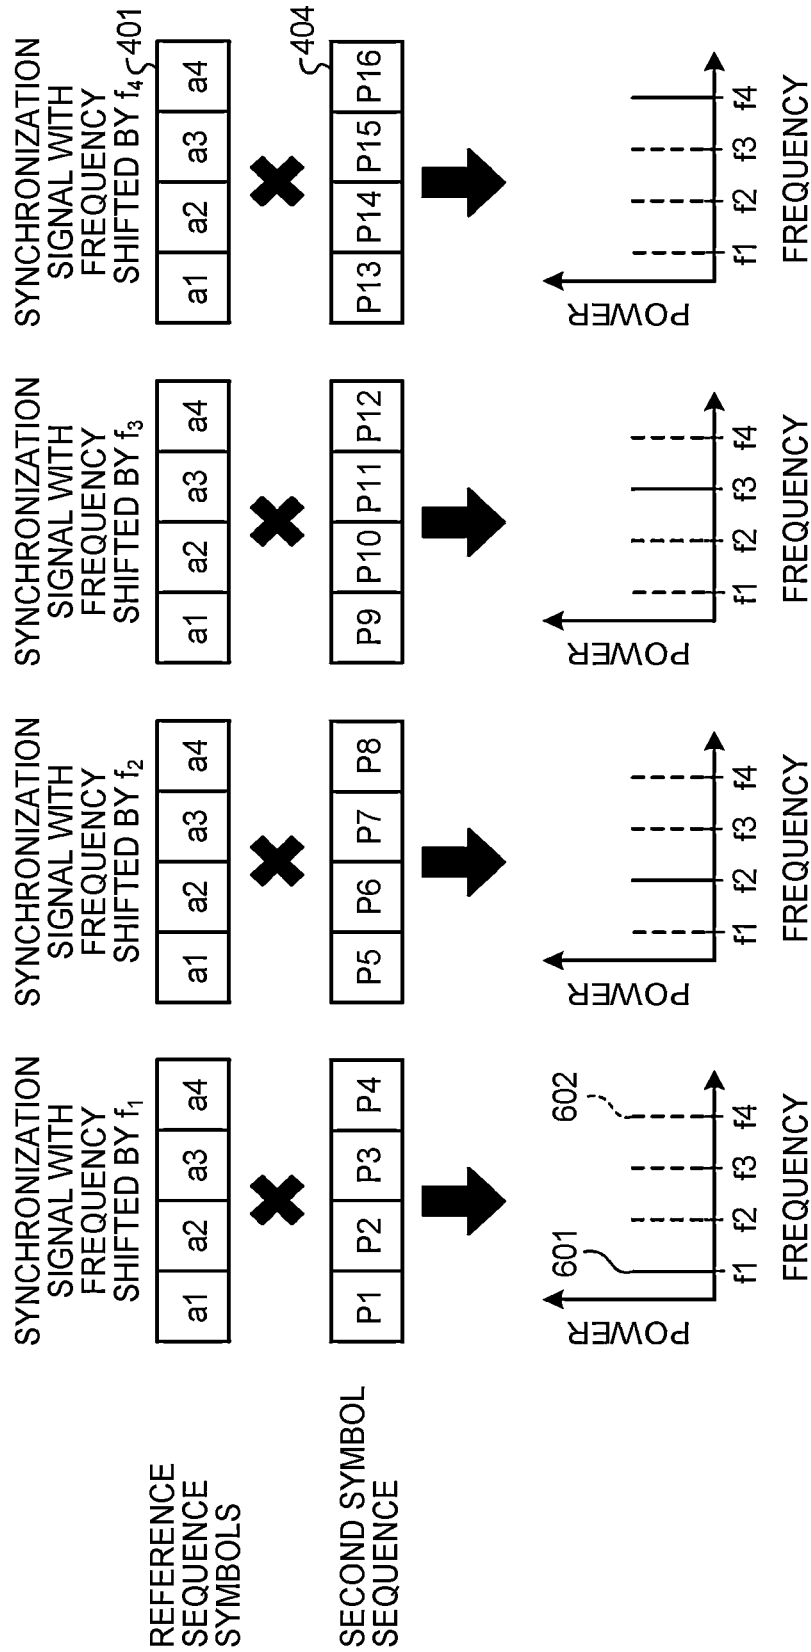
REFERENCE SEQUENCE SYMBOLS

SECOND SYMBOL SEQUENCE

SYNCHRONIZATION SIGNAL WITH FREQUENCY SHIFTED BY $f_1$

| a1 | a2 | a3 | a4 |
|---|---|---|---|

| P1 | P2 | P3 | P4 |
|---|---|---|---|

POWER
601
602
f1 f2 f3 f4
FREQUENCY

SYNCHRONIZATION SIGNAL WITH FREQUENCY SHIFTED BY $f_2$

| a1 | a2 | a3 | a4 |
|---|---|---|---|

| P5 | P6 | P7 | P8 |
|---|---|---|---|

POWER
f1 f2 f3 f4
FREQUENCY

SYNCHRONIZATION SIGNAL WITH FREQUENCY SHIFTED BY $f_3$

| a1 | a2 | a3 | a4 |
|---|---|---|---|

| P9 | P10 | P11 | P12 |
|---|---|---|---|

POWER
f1 f2 f3 f4
FREQUENCY

SYNCHRONIZATION SIGNAL WITH FREQUENCY SHIFTED BY $f_4$ 401

| a1 | a2 | a3 | a4 |
|---|---|---|---|

404

| P13 | P14 | P15 | P16 |
|---|---|---|---|

POWER
f1 f2 f3 f4
FREQUENCY